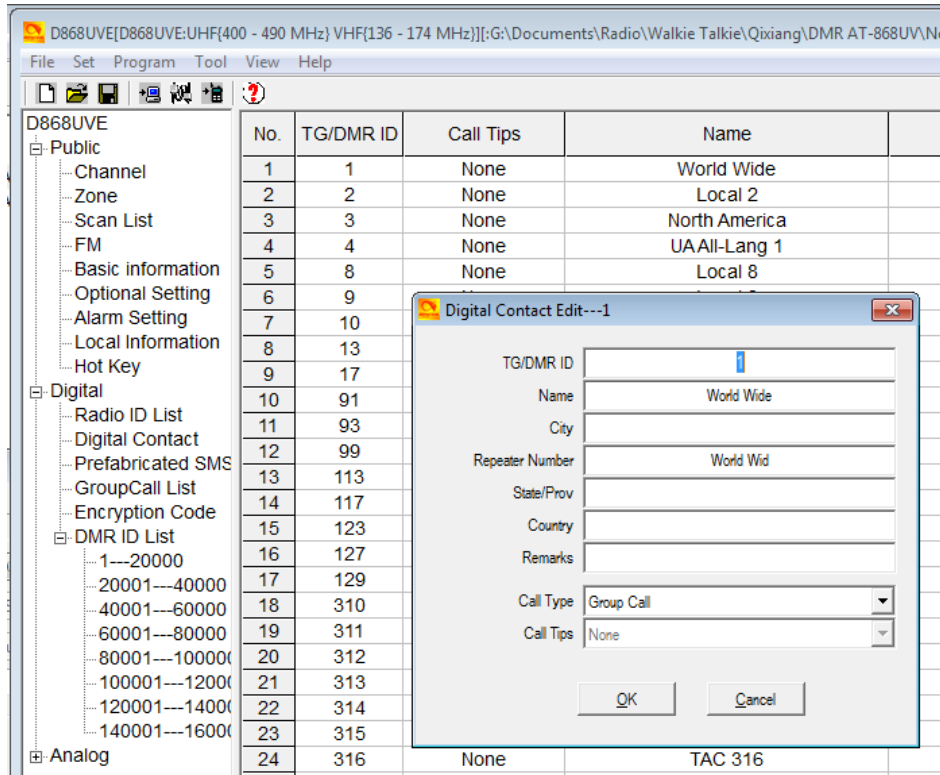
D868UVE[D868UVE:UHF{400 - 490 MHz} VHF{136 - 174 MHz}][:G:\Documents\Radio\Walkie Talkie\Qixiang\DMR AT-868UV\N

File Set Program Tool View Help

D868UVE
Public
Channel
Zone
Scan List
FM
Basic information
Optional Setting
Alarm Setting
Local Information
Hot Key
Digital
Radio ID List
Digital Contact
Prefabricated SMS
GroupCall List
Encryption Code
DMR ID List
1---20000
20001---40000
40001---60000
60001---80000
80001---10000
100001---1200
120001---1400
140001---1600
Analog

| No. | TG/DMR ID | Call Tips | Name |
|---|---|---|---|
| 1 | 1 | None | World Wide |
| 2 | 2 | None | Local 2 |
| 3 | 3 | None | North America |
| 4 | 4 | None | UA All-Lang 1 |
| 5 | 8 | None | Local 8 |
| 6 | 9 | | |
| 7 | 10 | | |
| 8 | 13 | | |
| 9 | 17 | | |
| 10 | 91 | | |
| 11 | 93 | | |
| 12 | 99 | | |
| 13 | 113 | | |
| 14 | 117 | | |
| 15 | 123 | | |
| 16 | 127 | | |
| 17 | 129 | | |
| 18 | 310 | | |
| 19 | 311 | | |
| 20 | 312 | | |
| 21 | 313 | | |
| 22 | 314 | | |
| 23 | 315 | | |
| 24 | 316 | None | TAC 316 |

Digital Contact Edit---1

TG/DMR ID 1
Name World Wide
City
Repeater Number World Wid
State/Prov
Country
Remarks
Call Type Group Call
Call Tips None

OK Cancel